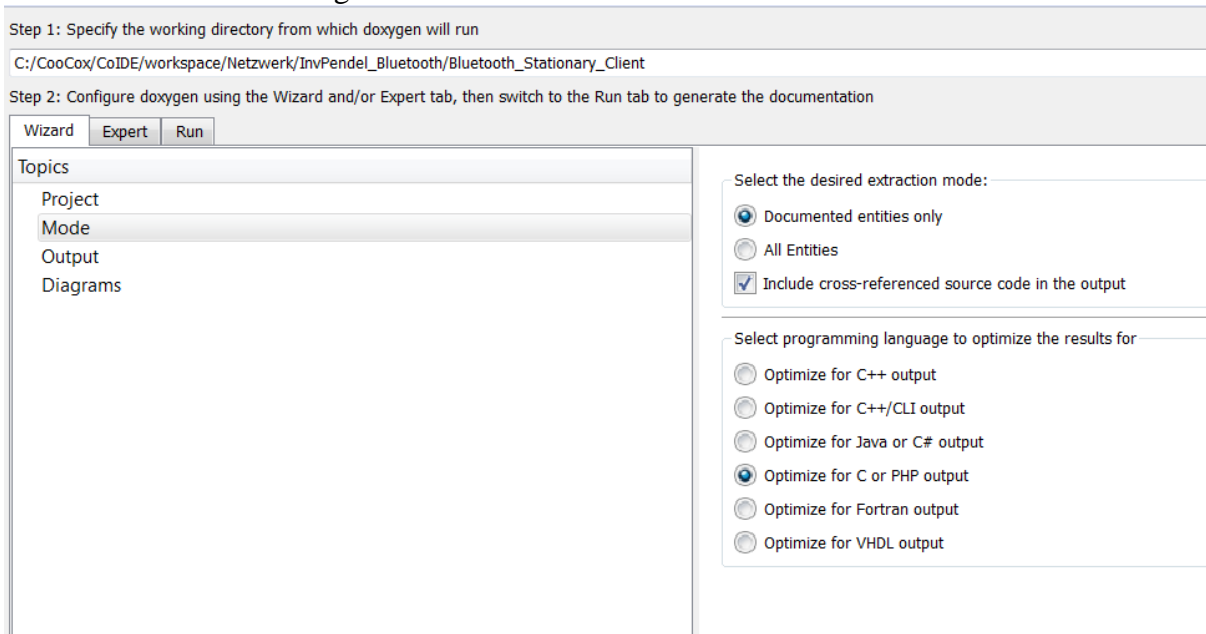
Step 1: Specify the working directory from which doxygen will run

C:/CooCox/CoIDE/workspace/Netzwerk/InvPendel_Bluetooth/Bluetooth_Stationary_Client

Step 2: Configure doxygen using the Wizard and/or Expert tab, then switch to the Run tab to generate the documentation

Wizard | Expert | Run

Topics
Project
Mode
Output
Diagrams

Select the desired extraction mode:
Documented entities only
All Entities
Include cross-referenced source code in the output

Select programming language to optimize the results for
Optimize for C++ output
Optimize for C++/CLI output
Optimize for Java or C# output
Optimize for C or PHP output
Optimize for Fortran output
Optimize for VHDL output